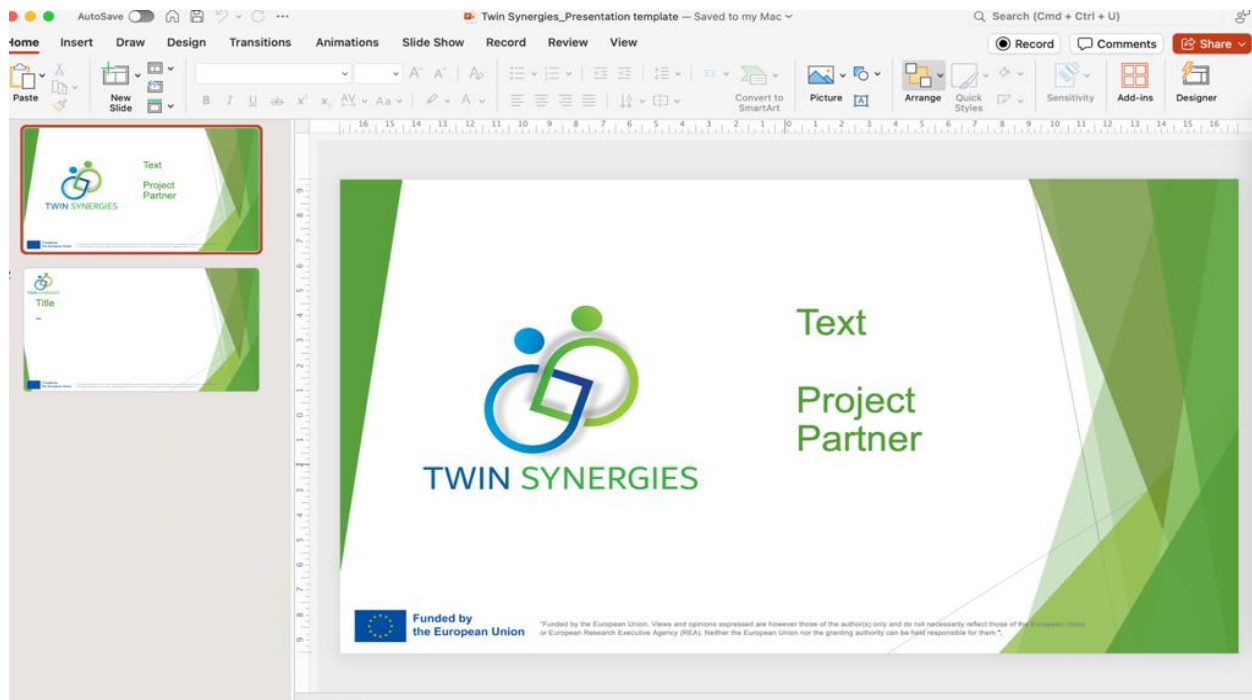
AutoSave

Twin Synergies_Presentation template — Saved to my Mac

Search (Cmd + Ctrl + U)

Home Insert Draw Design Transitions Animations Slide Show Record Review View

Record Comments Share

Paste New Slide Convert to SmartArt Picture Arrange Quick Styles Sensitivity Add-ins Designer

Text
Project Partner
TWIN SYNERGIES

Title

TWIN SYNERGIES

Text

Project Partner

Funded by the European Union

"Funded by the European Union. Views and opinions expressed are however those of the author(s) only and do not necessarily reflect those of the European Union or European Research Executive Agency (REA). Neither the European Union nor the granting authority can be held responsible for them".